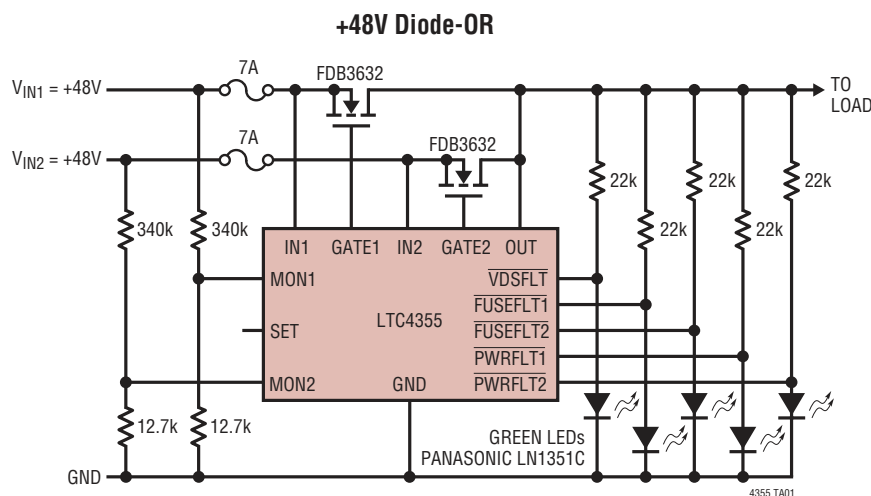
+48V Diode-OR

$V_{IN1}$ = +48V

7A

FDB3632

TO LOAD

$V_{IN2}$ = +48V

7A

FDB3632

22k

22k

22k

340k

340k

22k

22k

IN1 GATE1 IN2 GATE2 OUT

MON1

$\overline{VDSFLT}$

$\overline{FUSEFLT1}$

SET

LTC4355

$\overline{FUSEFLT2}$

$\overline{PWRFLT1}$

MON2

GND

$\overline{PWRFLT2}$

12.7k

12.7k

GREEN LEDs PANASONIC LN1351C

GND

4355 TA01